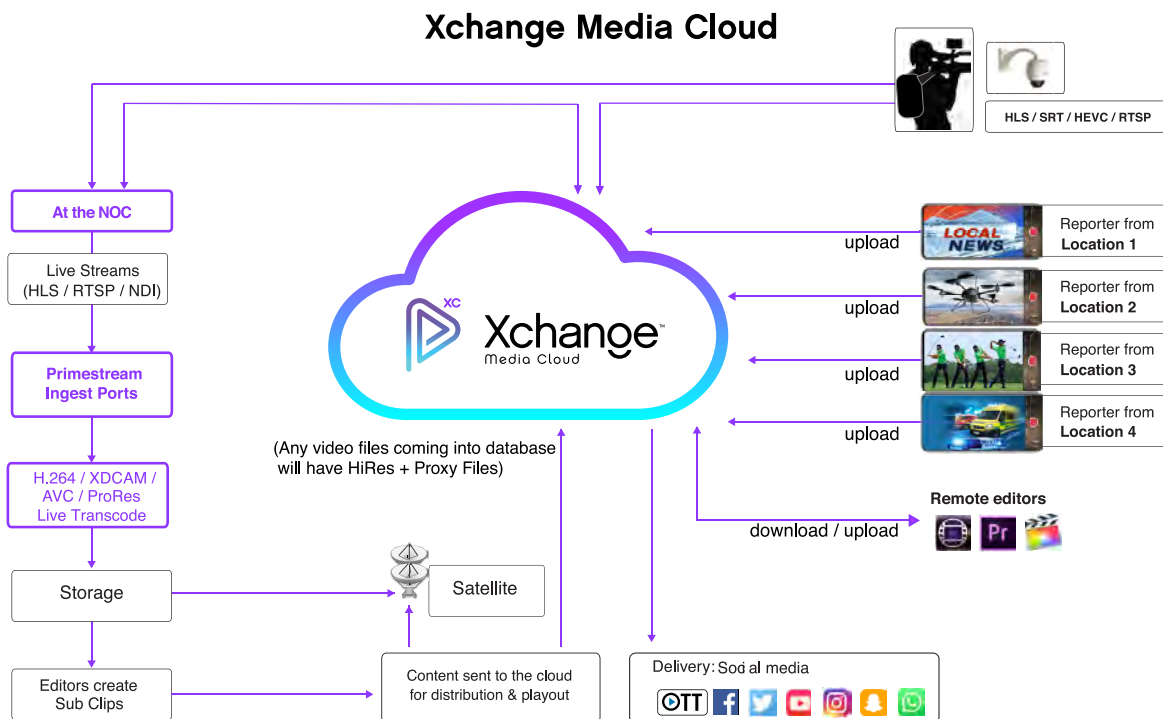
Xchange Media Cloud

HLS / SRT / HEVC / RTSP

At the NOC

Live Streams (HLS / RTSP / NDI)

Primestream Ingest Ports

H.264 / XDCAM / AVC / ProRes Live Transcode

Storage

Editors create Sub Clips

XC

Xchange™
Media Cloud

LOCAL NEWS

Reporter from Location 1

upload

Reporter from Location 2

upload

Reporter from Location 3

upload

Reporter from Location 4

upload

(Any video files coming into database will have HiRes + Proxy Files)

Remote editors

download / upload

Pr

Satellite

Content sent to the cloud for distribution & playout

Delivery: Sod al media

OTT